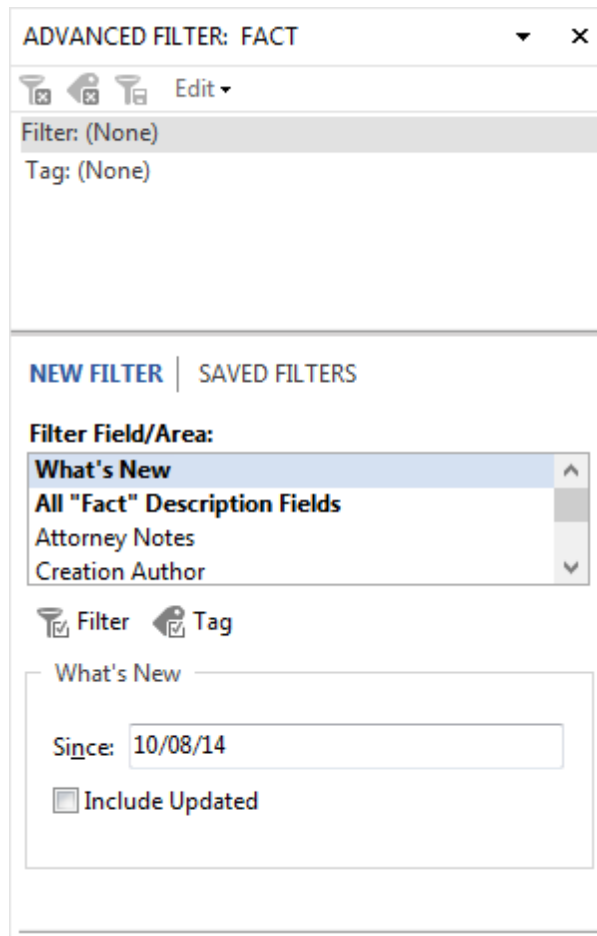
ADVANCED FILTER: FACT

Edit

Filter: (None)

Tag: (None)

NEW FILTER | SAVED FILTERS

Filter Field/Area:

What's New

All "Fact" Description Fields

Attorney Notes

Creation Author

Filter Tag

What's New

Since: 10/08/14

Include Updated